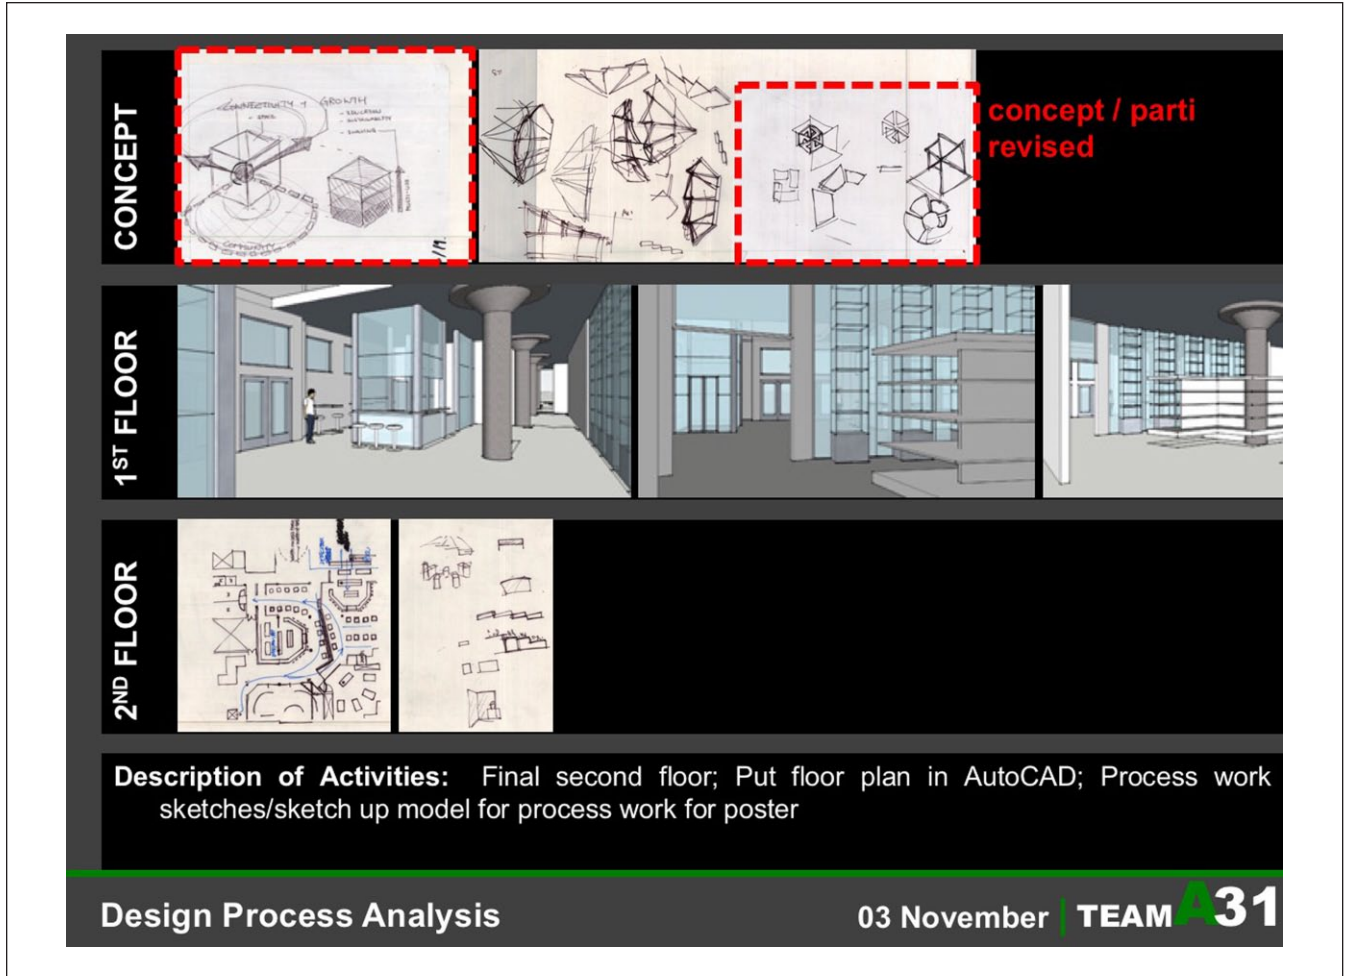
CONCEPT

CONNECTIVITY + GROWTH

concept / parti revised

1$^{ST}$ FLOOR

2$^{ND}$ FLOOR

**Description of Activities:** Final second floor; Put floor plan in AutoCAD; Process work sketches/sketch up model for process work for poster

Design Process Analysis

03 November | TEAM A31